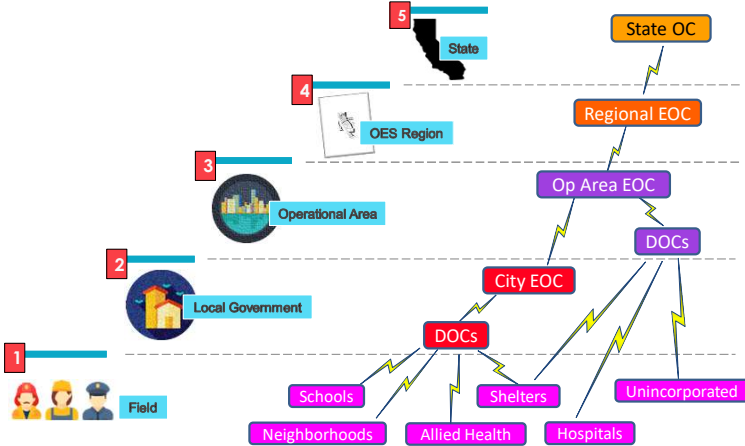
5
State

4
OES Region

3
Operational Area

2
Local Government

1
Field

State OC

Regional EOC

Op Area EOC

DOCs

City EOC

DOCs

Schools

Shelters

Unincorporated

Neighborhoods

Allied Health

Hospitals